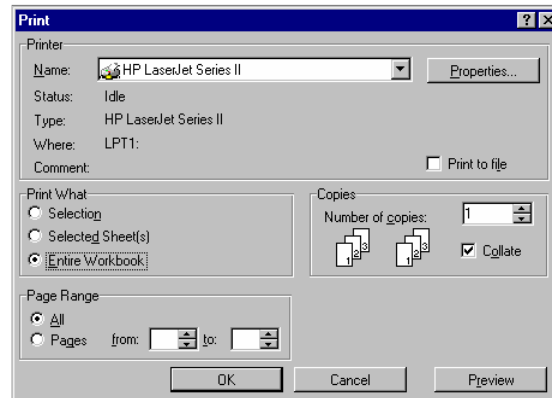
Print

?

Printer

Name: HP LaserJet Series II

Properties...

Status: Idle

Type: HP LaserJet Series II

Where: LPT1:

Comment:

Print to file

Print What

Selection

Selected Sheet(s)

Entire Workbook

Copies

Number of copies: 1

1 2 3

1 2 3

Collate

Page Range

All

Pages from: to:

OK

Cancel

Preview